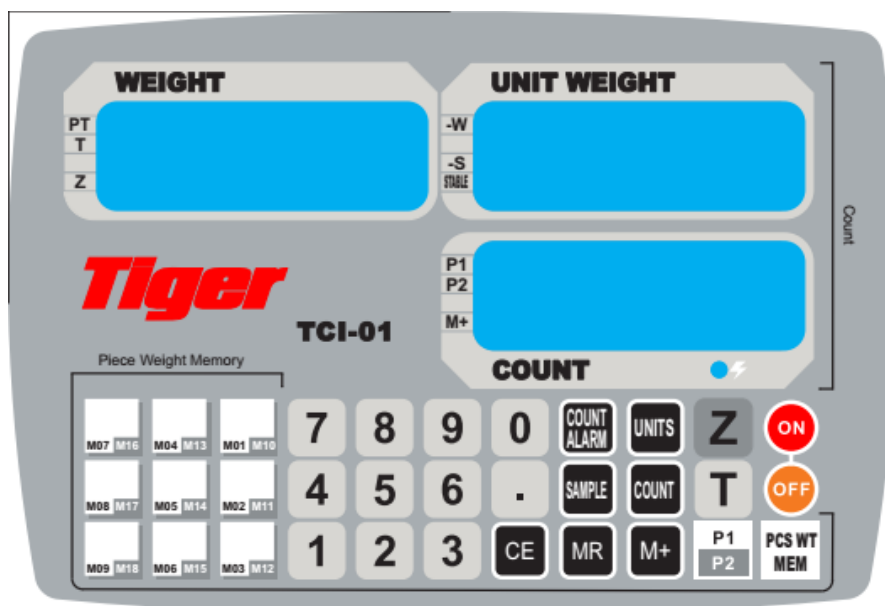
WEIGHT

PT
T
Z

UNIT WEIGHT

-W
-S
STABLE

Count

Tiger

TCI-01

P1
P2
M+

COUNT

Piece Weight Memory

M07 M16
M04 M13
M01 M10
M08 M17
M05 M14
M02 M11
M09 M18
M06 M15
M03 M12

7
8
9
0
COUNT ALARM
UNITS
Z
ON
4
5
6
.
SAMPLE
COUNT
T
OFF
1
2
3
CE
MR
M+
P1
P2
PCS WT MEM